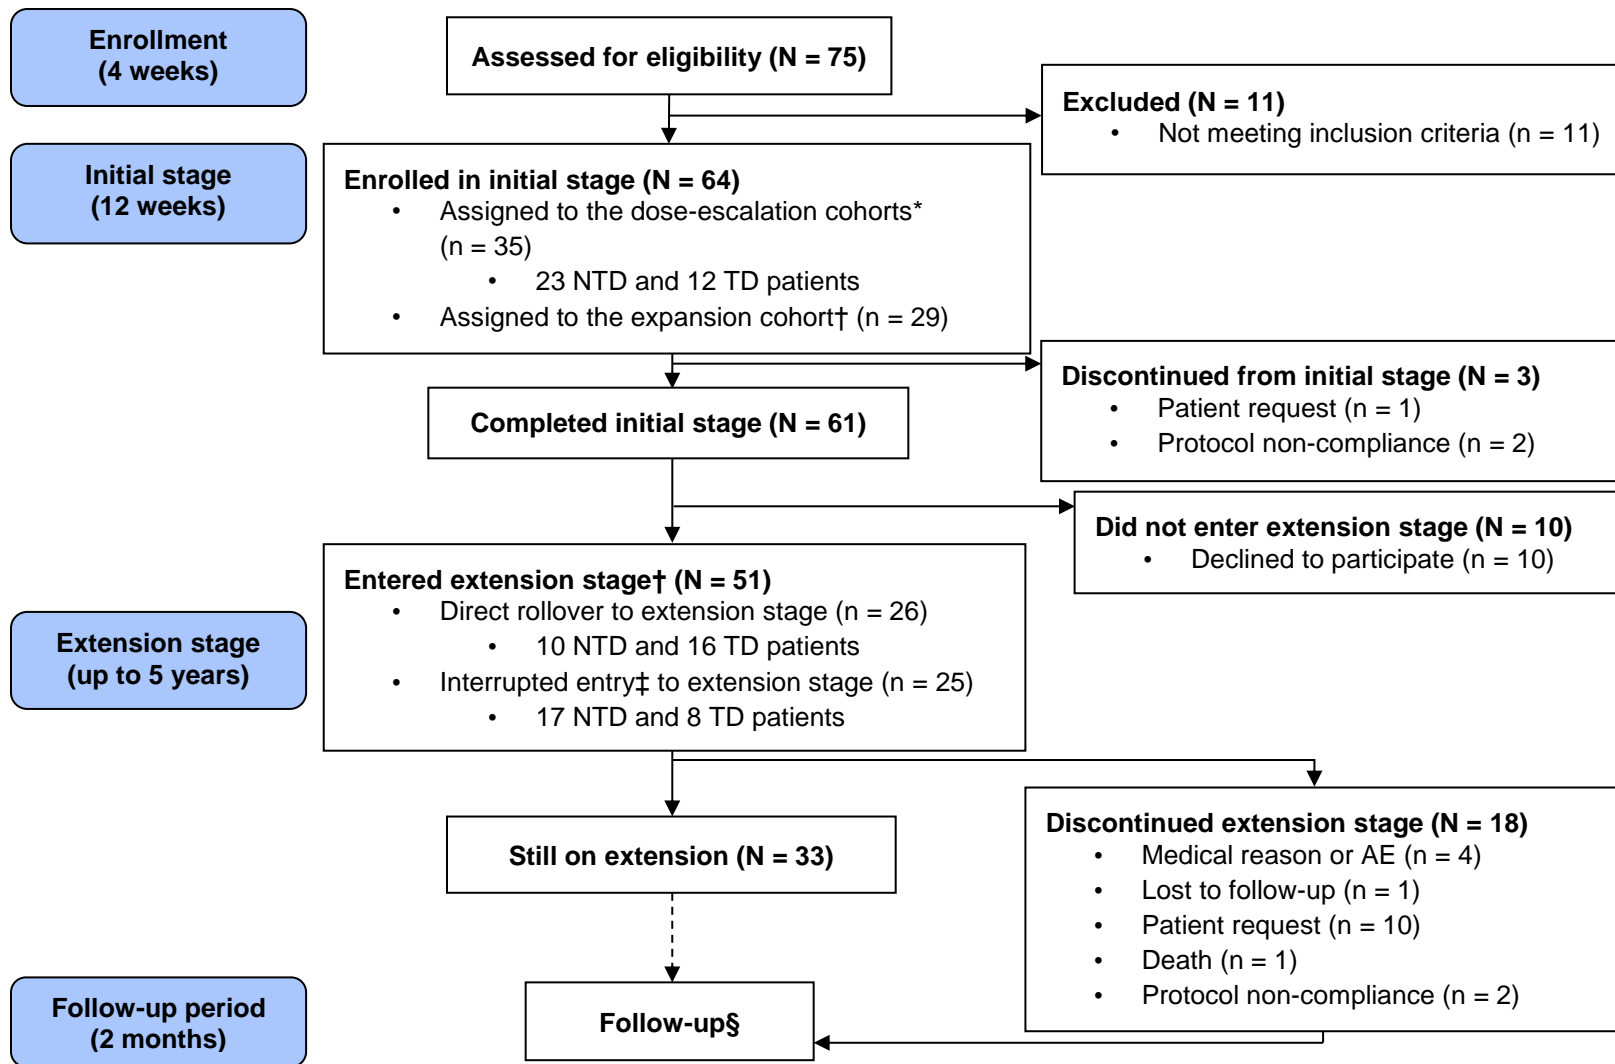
Enrollment
(4 weeks)

Assessed for eligibility (N = 75)

Excluded (N = 11)
• Not meeting inclusion criteria (n = 11)

Initial stage
(12 weeks)

Enrolled in initial stage (N = 64)
• Assigned to the dose-escalation cohorts* (n = 35)
• 23 NTD and 12 TD patients
• Assigned to the expansion cohort† (n = 29)

Discontinued from initial stage (N = 3)
• Patient request (n = 1)
• Protocol non-compliance (n = 2)

Completed initial stage (N = 61)

Did not enter extension stage (N = 10)
• Declined to participate (n = 10)

Extension stage
(up to 5 years)

Entered extension stage† (N = 51)
• Direct rollover to extension stage (n = 26)
• 10 NTD and 16 TD patients
• Interrupted entry‡ to extension stage (n = 25)
• 17 NTD and 8 TD patients

Still on extension (N = 33)

Discontinued extension stage (N = 18)
• Medical reason or AE (n = 4)
• Lost to follow-up (n = 1)
• Patient request (n = 10)
• Death (n = 1)
• Protocol non-compliance (n = 2)

Follow-up period
(2 months)

Follow-up§